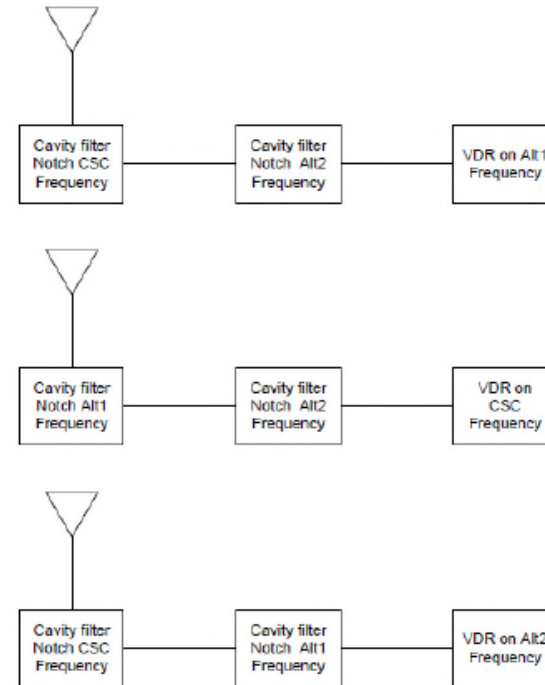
Cavity filter Notch CSC Frequency

Cavity filter Notch Alt2 Frequency

VDR on Alt1 Frequency

Cavity filter Notch Alt1 Frequency

Cavity filter Notch Alt2 Frequency

VDR on CSC Frequency

Cavity filter Notch CSC Frequency

Cavity filter Notch Alt1 Frequency

VDR on Alt2 Frequency